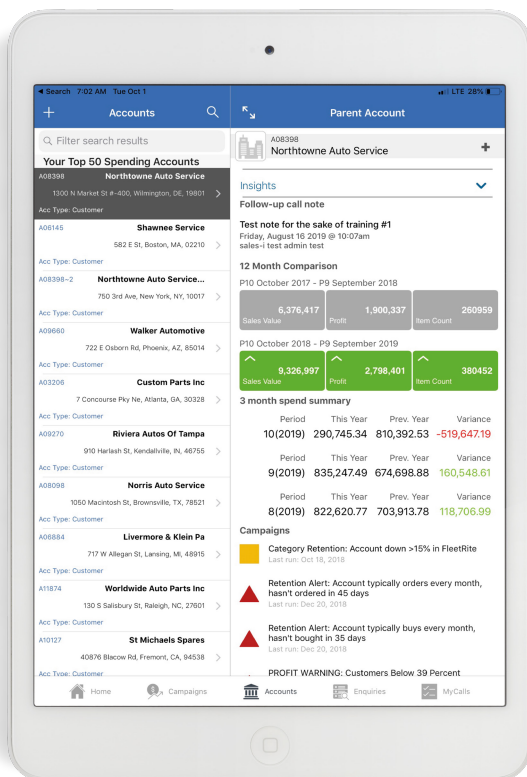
◂ Search 7:02 AM Tue Oct 1
LTE 28%

+ Accounts

Q Filter search results

Your Top 50 Spending Accounts

A08398 Northtowne Auto Service
1300 N Market St #-400, Wilmington, DE, 19801
Acc Type: Customer

A06145 Shawnee Service
582 E St, Boston, MA, 02210
Acc Type: Customer

A08398-2 Northtowne Auto Service...
750 3rd Ave, New York, NY, 10017
Acc Type: Customer

A09660 Walker Automotive
722 E Osborn Rd, Phoenix, AZ, 85014
Acc Type: Customer

A03206 Custom Parts Inc
7 Concourse Pky Ne, Atlanta, GA, 30328
Acc Type: Customer

A09270 Riviera Autos Of Tampa
910 Harlash St, Kendallville, IN, 46755
Acc Type: Customer

A08098 Norris Auto Service
1050 Macintosh St, Brownsville, TX, 78521
Acc Type: Customer

A06884 Livermore & Klein Pa
717 W Allegan St, Lansing, MI, 48915
Acc Type: Customer

A11874 Worldwide Auto Parts Inc
130 S Salisbury St, Raleigh, NC, 27601
Acc Type: Customer

A10127 St Michaels Spares
40876 Blacow Rd, Fremont, CA, 94538
Acc Type: Customer

Parent Account

A08398
Northtowne Auto Service

Insights

Follow-up call note

Test note for the sake of training #1
Friday, August 16 2019 @ 10:07am
sales-i test admin test

12 Month Comparison

P10 October 2017 - P9 September 2018

6,376,417 Sales Value | 1,900,337 Profit | 260959 Item Count

P10 October 2018 - P9 September 2019

9,326,997 Sales Value | 2,798,401 Profit | 380452 Item Count

3 month spend summary

| Period | This Year | Prev. Year | Variance |
|---|---|---|---|
| 10(2019) | 290,745.34 | 810,392.53 | -519,647.19 |
| Period | This Year | Prev. Year | Variance |
| 9(2019) | 835,247.49 | 674,698.88 | 160,548.61 |
| Period | This Year | Prev. Year | Variance |
| 8(2019) | 822,620.77 | 703,913.78 | 118,706.99 |

Campaigns

Category Retention: Account down >15% in FleetRite
Last run: Oct 18, 2018

Retention Alert: Account typically orders every month, hasn't ordered in 45 days
Last run: Dec 20, 2018

Retention Alert: Account typically buys every month, hasn't bought in 35 days
Last run: Dec 20, 2018

PROFIT WARNING: Customers Below 39 Percent

Home Campaigns Accounts Enquiries MyCalls